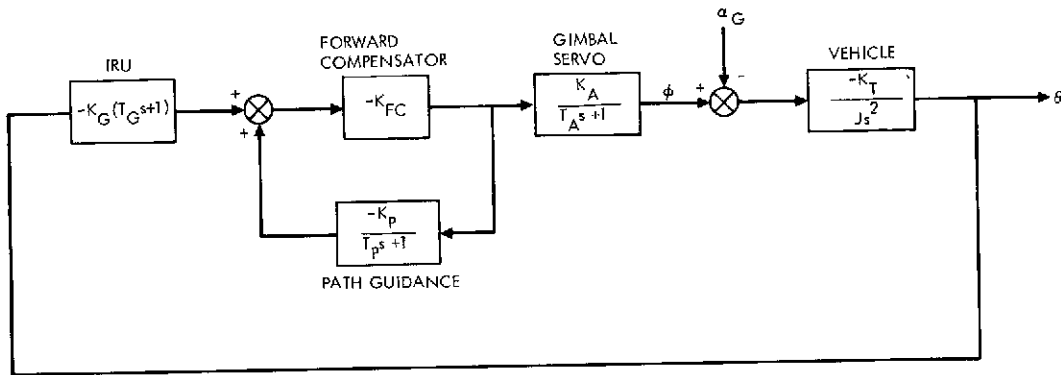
IRU

$-K_G(T_G s+1)$

+

+

FORWARD COMPENSATOR

$-K_{FC}$

$\frac{-K_P}{T_P s+1}$

PATH GUIDANCE

GIMBAL SERVO

$\frac{K_A}{T_A s+1}$

$\phi$

$\alpha_G$

+

-

VEHICLE

$\frac{-K_T}{Js^2}$

$\theta$